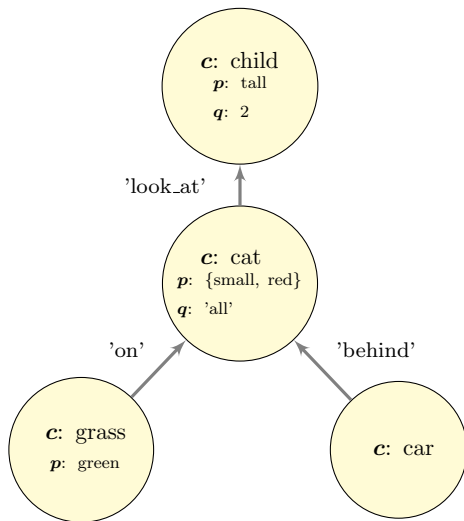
$\boldsymbol{c}$: child
$\boldsymbol{p}$: tall
$\boldsymbol{q}$: 2

'look_at'

$\boldsymbol{c}$: cat
$\boldsymbol{p}$: {small, red}
$\boldsymbol{q}$: 'all'

'on'

'behind'

$\boldsymbol{c}$: grass
$\boldsymbol{p}$: green

$\boldsymbol{c}$: car